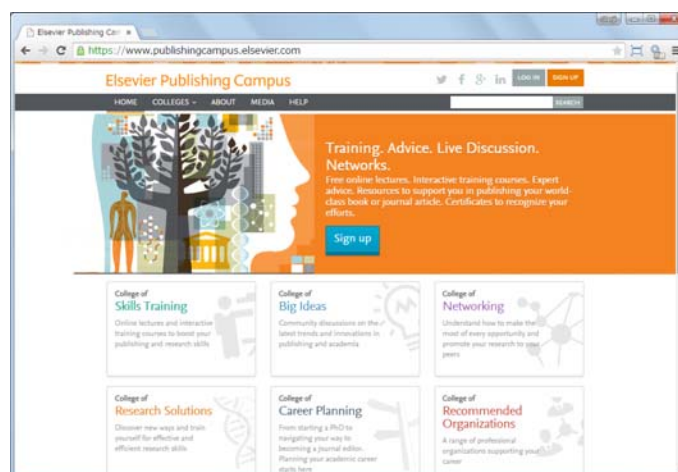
Elsevier Publishing Cam ×

https://www.publishingcampus.elsevier.com

Elsevier Publishing Campus

LOG IN SIGN UP

HOME COLLEGES ABOUT MEDIA HELP

SEARCH

Training. Advice. Live Discussion. Networks.

Free online lectures. Interactive training courses. Expert advice. Resources to support you in publishing your world-class book or journal article. Certificates to recognize your efforts.

Sign up

College of
Skills Training
Online lectures and interactive training courses to boost your publishing and research skills

College of
Big Ideas
Community discussions on the latest trends and innovations in publishing and academia

College of
Networking
Understand how to make the most of every opportunity and promote your research to your peers

College of
Research Solutions
Discover new ways and train yourself for effective and efficient research skills

College of
Career Planning
From starting a PhD to navigating your way to becoming a journal editor. Planning your academic career starts here

College of
Recommended Organizations
A range of professional organizations supporting your career